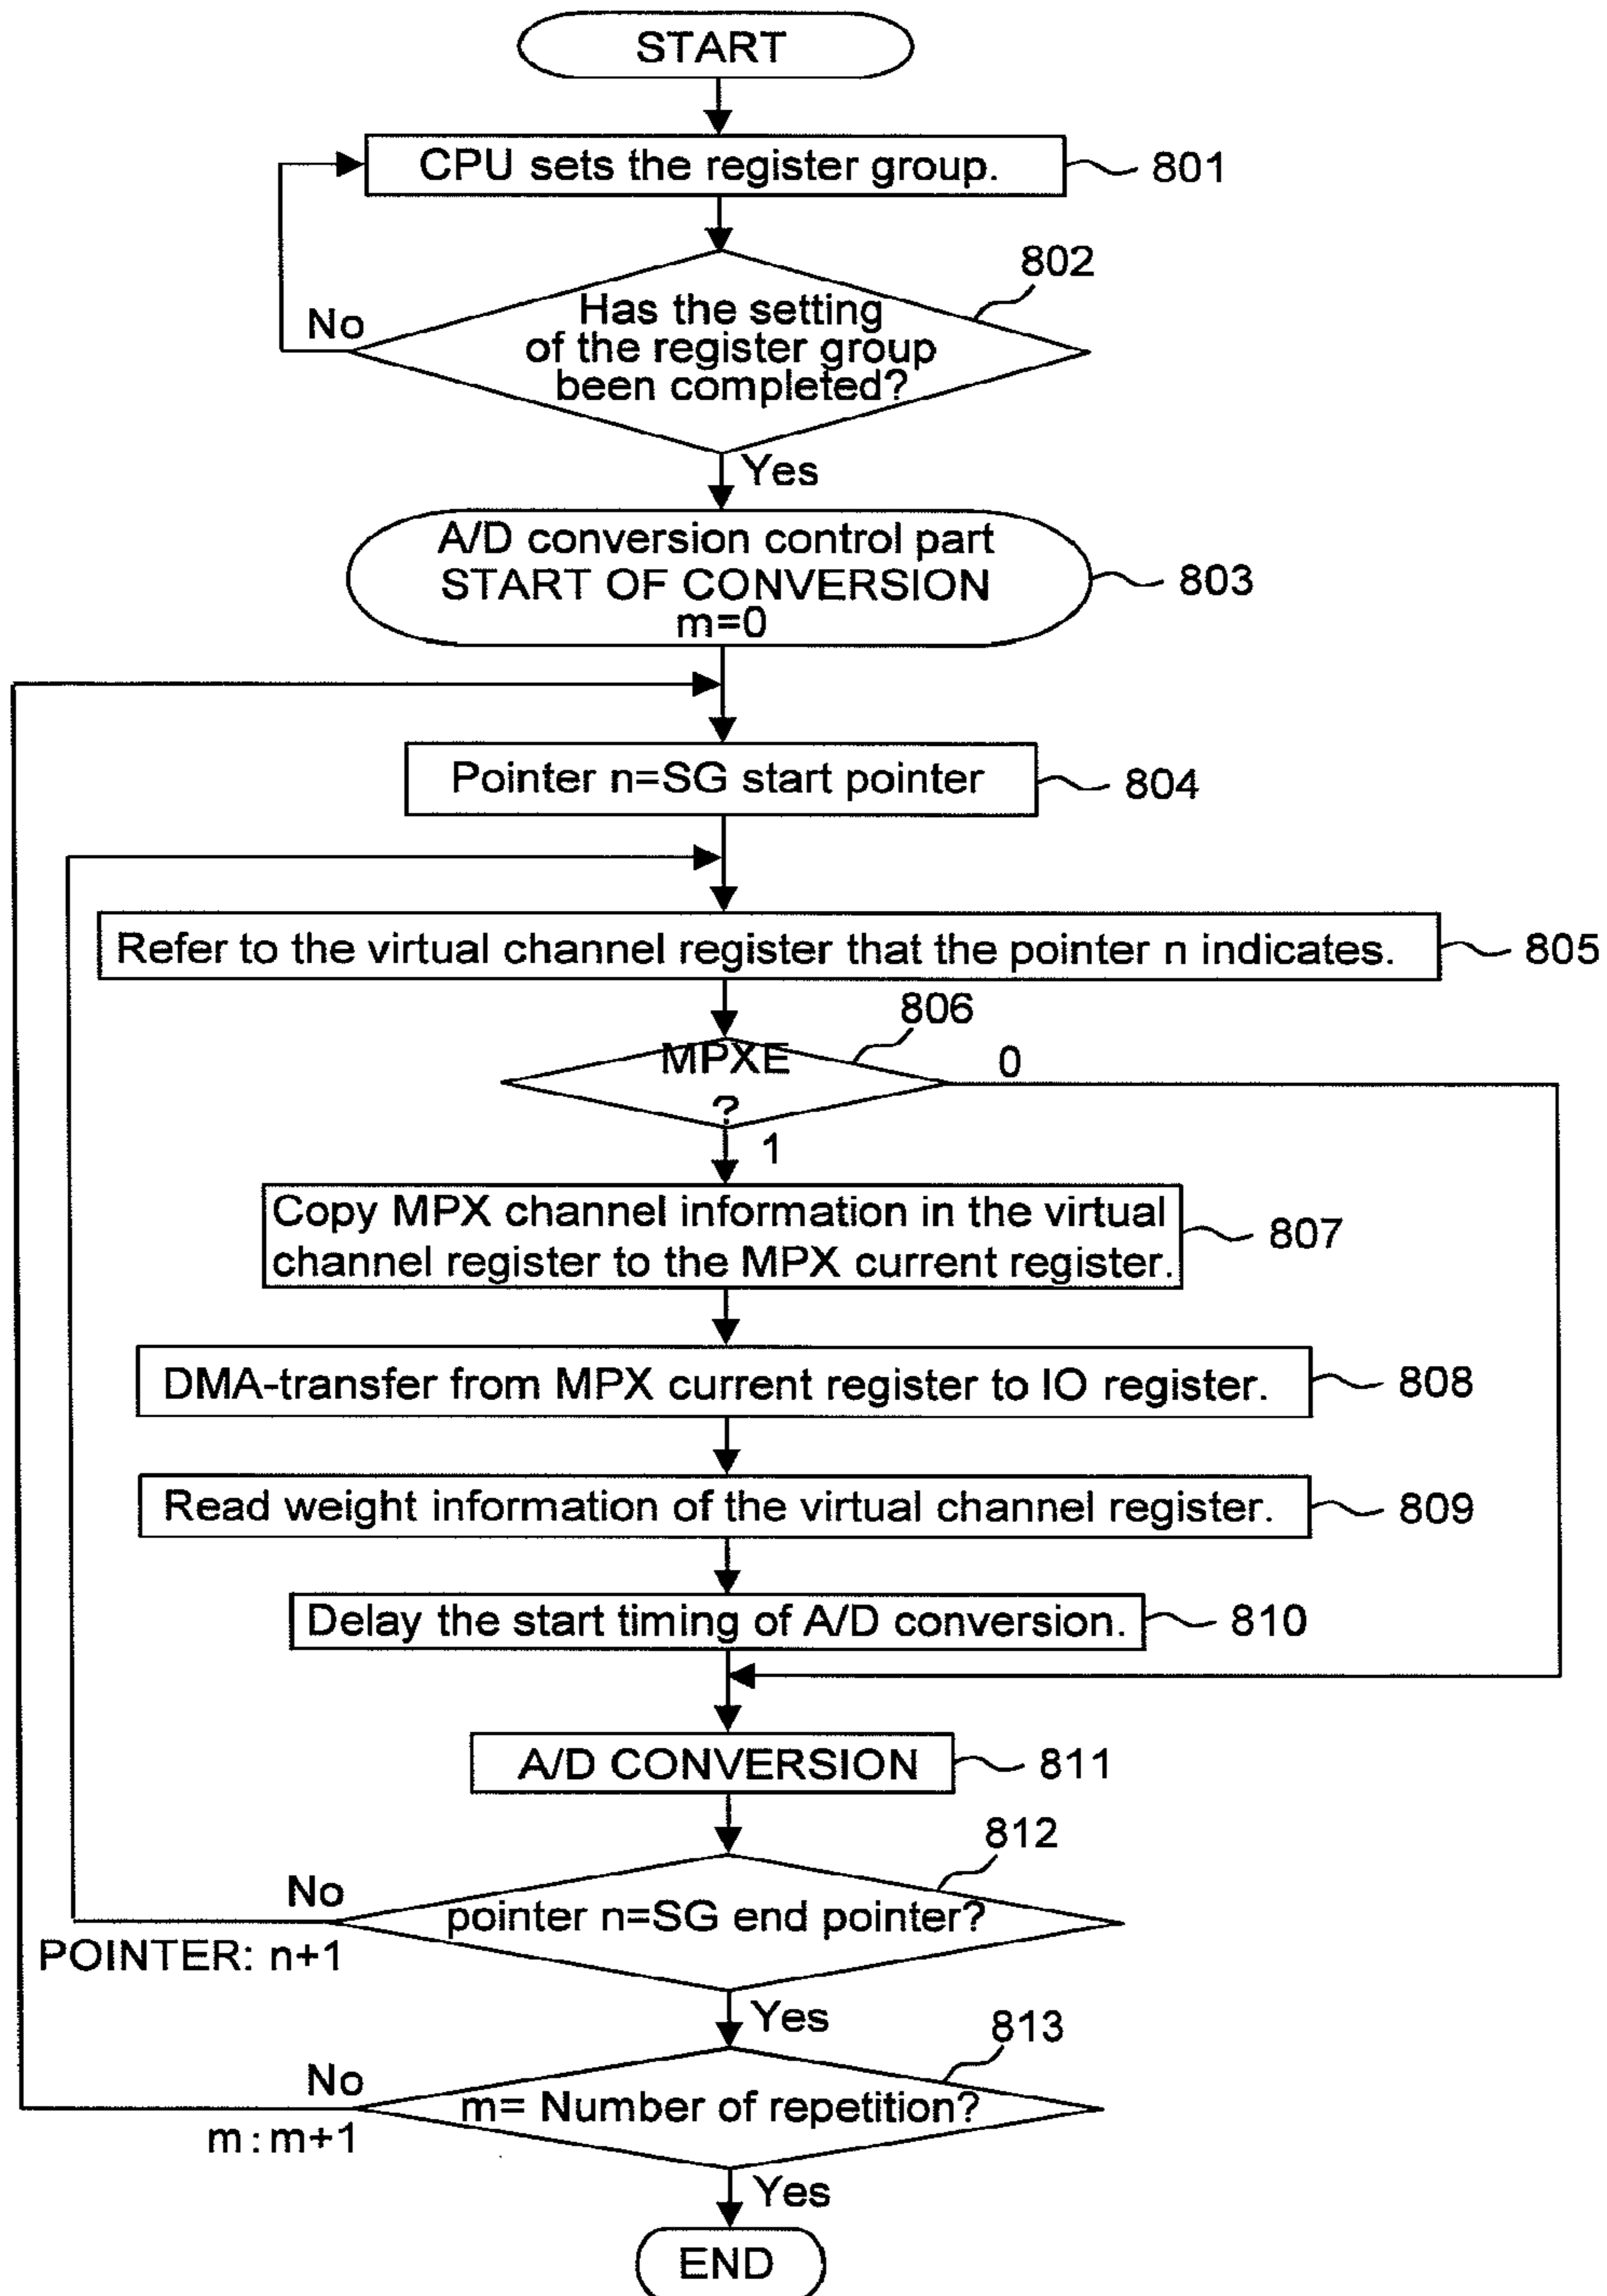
START

CPU sets the register group. 801

802

No

Has the setting of the register group been completed?

Yes

A/D conversion control part START OF CONVERSION m=0 803

Pointer n=SG start pointer 804

Refer to the virtual channel register that the pointer n indicates. 805

806

MPXE ?

0

1

Copy MPX channel information in the virtual channel register to the MPX current register. 807

DMA-transfer from MPX current register to IO register. 808

Read weight information of the virtual channel register. 809

Delay the start timing of A/D conversion. 810

A/D CONVERSION 811

812

No

pointer n=SG end pointer?

POINTER: n+1

Yes

813

No

m= Number of repetition?

m : m+1

Yes

END